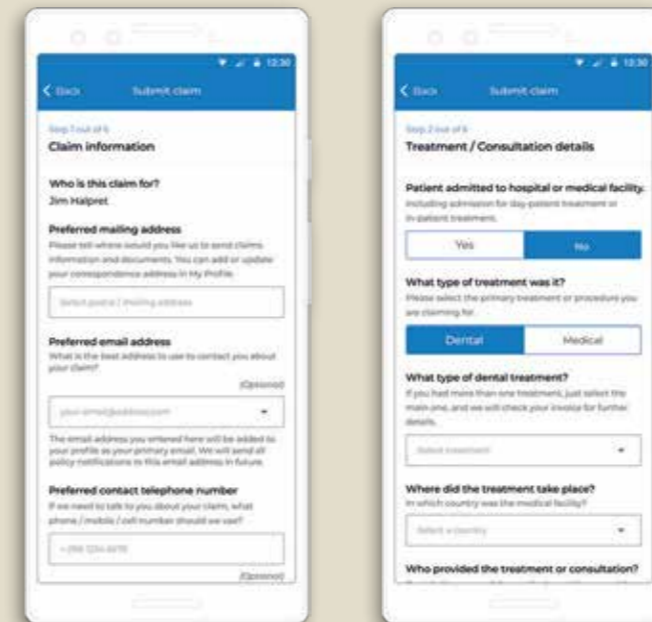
12:30

< Back Submit claim

Step 1 out of 6

Claim information

Who is this claim for?

Jim Halpret

Preferred mailing address

Please tell where would you like us to send claims information and documents. You can add or update your correspondence address in My Profile.

Select postal / mailing address

Preferred email address

What is the best address to use to contact you about your claim?

(Optional)

your-email@address.com

The email address you entered here will be added to your profile as your primary email. We will send all policy notifications to this email address in future.

Preferred contact telephone number

If we need to talk to you about your claim, what phone / mobile / cell number should we use?

+ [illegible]

(Optional)

12:30

< Back Submit claim

Step 2 out of 6

Treatment / Consultation details

Patient admitted to hospital or medical facility.

Including admission for day-patient treatment or in-patient treatment.

Yes

No

What type of treatment was it?

Please select the primary treatment or procedure you are claiming for.

Dental

Medical

What type of dental treatment?

If you had more than one treatment, just select the main one, and we will check your invoice for further details.

Select treatment

Where did the treatment take place?

In which country was the medical facility?

Select a country

Who provided the treatment or consultation?

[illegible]